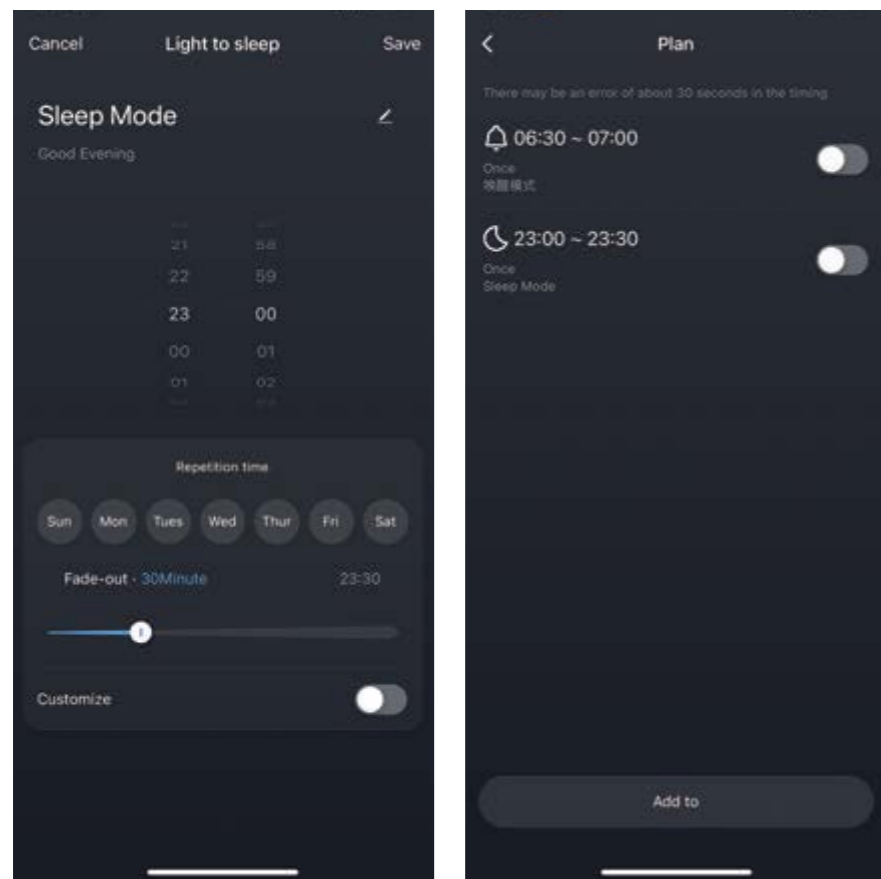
Cancel Light to sleep Save

Sleep Mode

Good Evening

21 58
22 59
23 00
00 01
01 02

Repetition time

Sun Mon Tues Wed Thur Fri Sat

Fade-out · 30Minute 23:30

Customize

Plan

There may be an error of about 30 seconds in the timing

06:30 ~ 07:00
Once
唤醒模式

23:00 ~ 23:30
Once
Sleep Mode

Add to